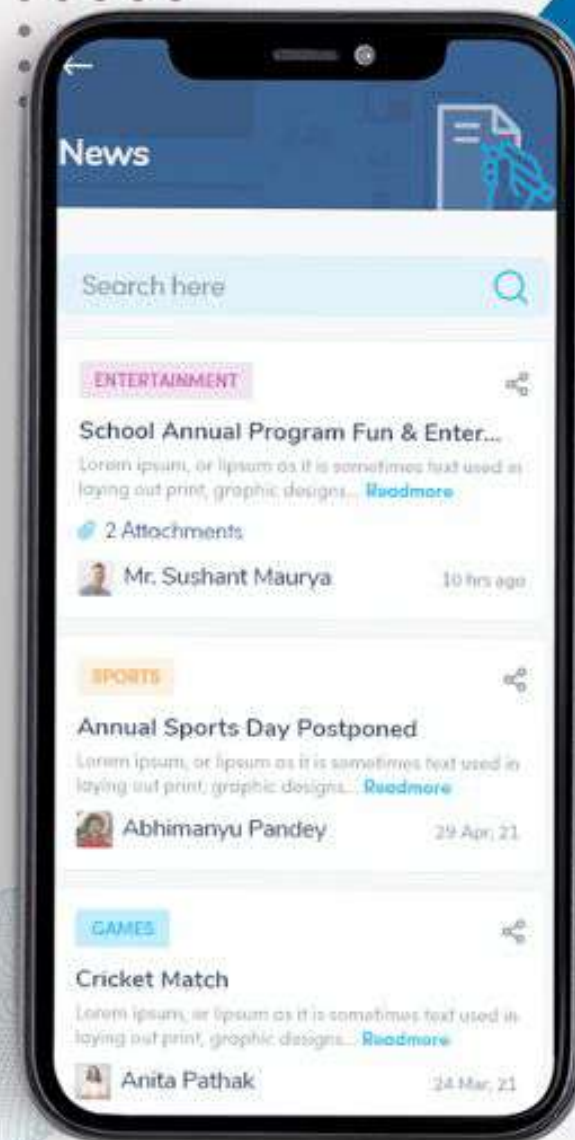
News

Search here

ENTERTAINMENT

School Annual Program Fun & Enter...

Lorem ipsum, or lipsum as it is sometimes text used in laying out print, graphic designs... Readmore

2 Attachments

Mr. Sushant Maurya

10 hrs ago

SPORTS

Annual Sports Day Postponed

Lorem ipsum, or lipsum as it is sometimes text used in laying out print, graphic designs... Readmore

Abhimanyu Pandey

29 Apr, 21

GAMES

Cricket Match

Lorem ipsum, or lipsum as it is sometimes text used in laying out print, graphic designs... Readmore

Anita Pathak

24 Mar, 21